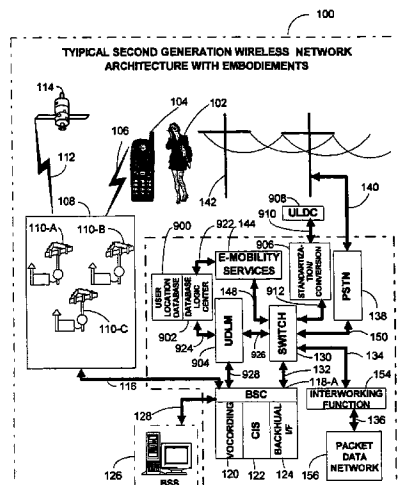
100

TYIPICAL SECOND GENERATION WIRELESS NETWORK ARCHITECTURE WITH EMBODIEMENTS

114

104

102

106

112

142

140

108

908

910

ULDC

110-A

110-B

900

922

144

906

E-MOBILITY SERVICES

USER LOCATION DATABASE

DATABASE UPDATING CENTER

STANDARDIZATION CONVERSION

PSTN

148

912

110-C

902

924

904

UDLM

926

SWITCH

150

138

130

134

116

928

132

118-A

154

INTERWORKING FUNCTION

128

BSC

136

VOCORDING

CIS

BACKHUAL I/F

PACKET DATA NETWORK

120

122

124

126

BSS

156